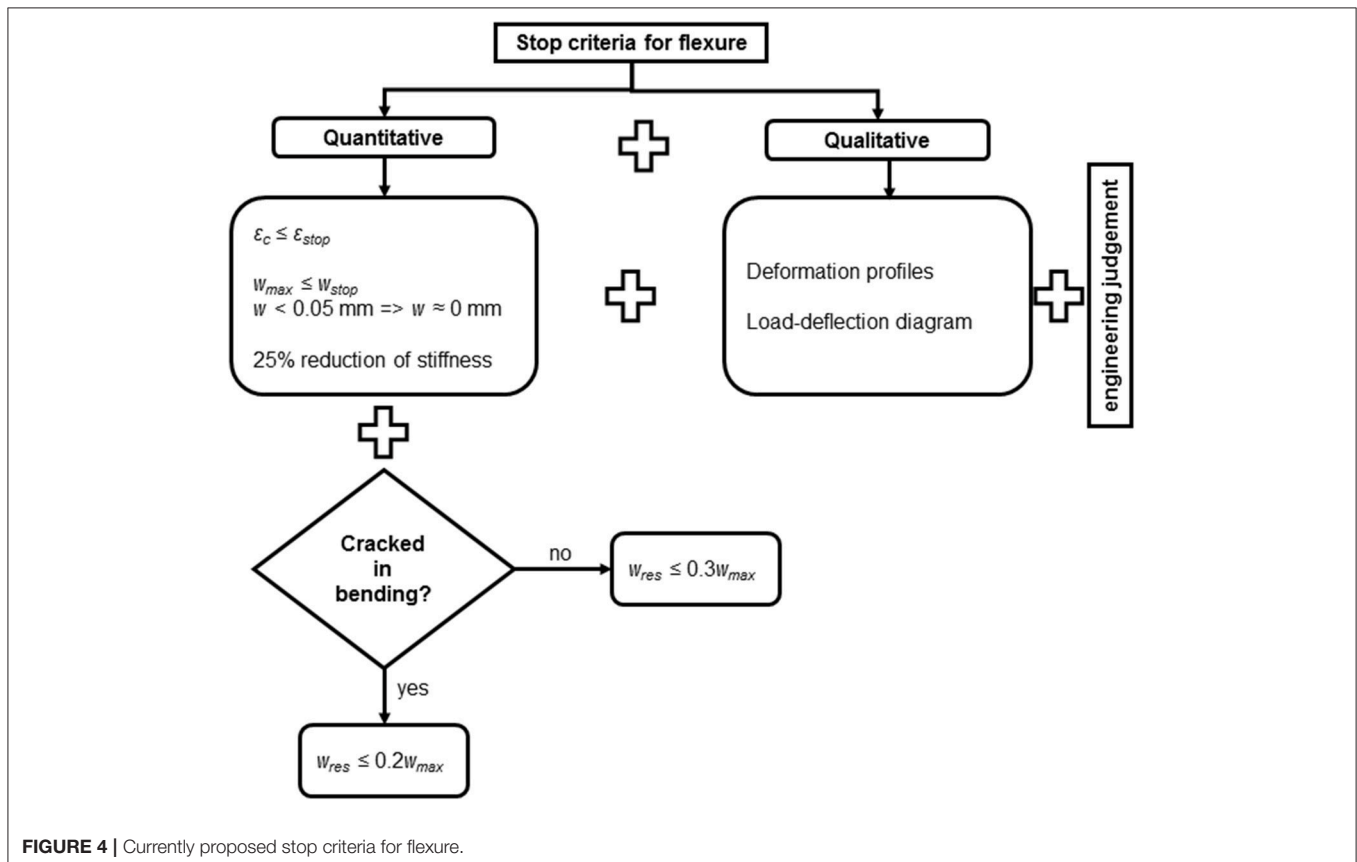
Stop criteria for flexure

Quantitative

Qualitative

$\varepsilon_c \leq \varepsilon_{stop}$

$w_{max} \leq w_{stop}$
$w$ < 0.05 mm => $w \approx 0$ mm

25% reduction of stiffness

Deformation profiles

Load-deflection diagram

engineering judgement

Cracked in bending?

no

$w_{res} \leq 0.3w_{max}$

yes

$w_{res} \leq 0.2w_{max}$

FIGURE 4 | Currently proposed stop criteria for flexure.